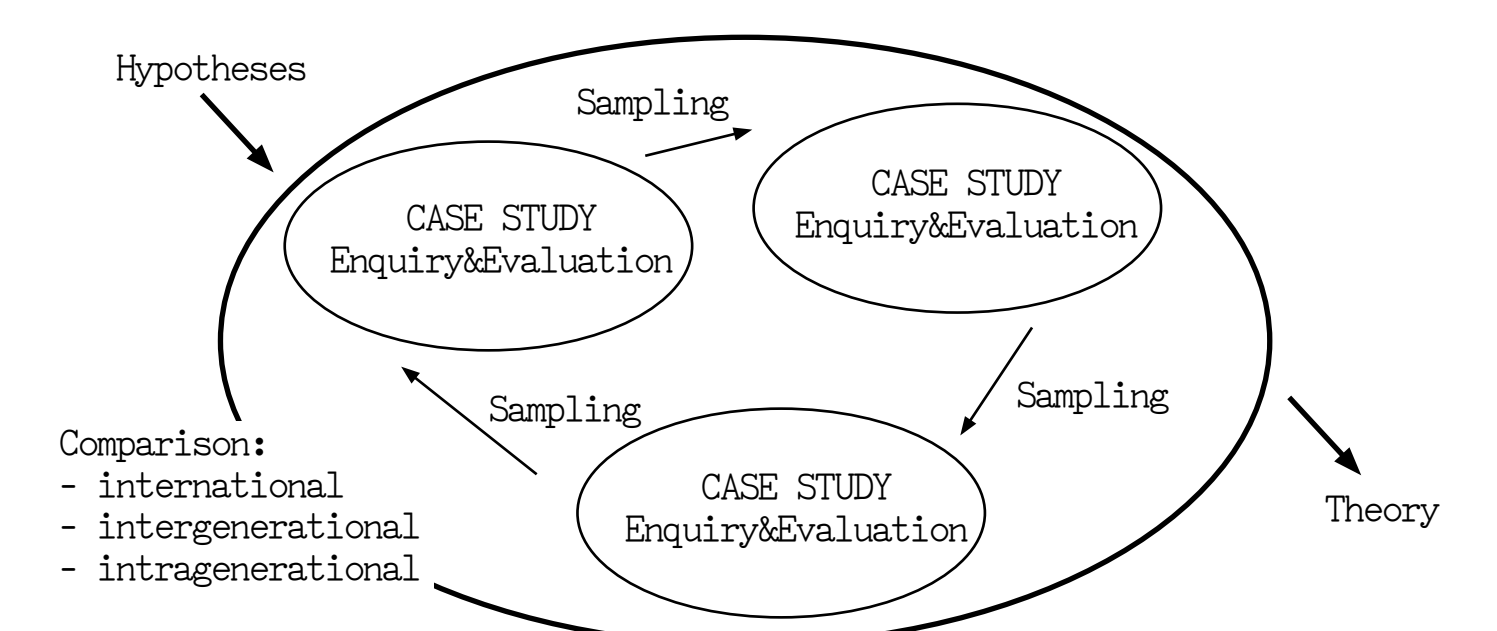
Hypotheses

Sampling

CASE STUDY
Enquiry&Evaluation

CASE STUDY
Enquiry&Evaluation

Sampling

Sampling

CASE STUDY
Enquiry&Evaluation

Comparison:
- international
- intergenerational
- intragenerational

Theory